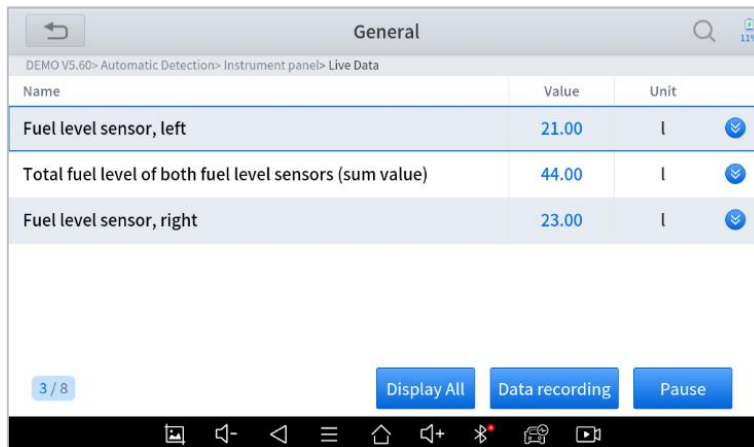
General

DEMO V5.60> Automatic Detection> Instrument panel> Live Data

| Name | Value | Unit |
|---|---|---|
| Fuel level sensor, left | 21.00 | l |
| Total fuel level of both fuel level sensors (sum value) | 44.00 | l |
| Fuel level sensor, right | 23.00 | l |

3/8

Display All

Data recording

Pause